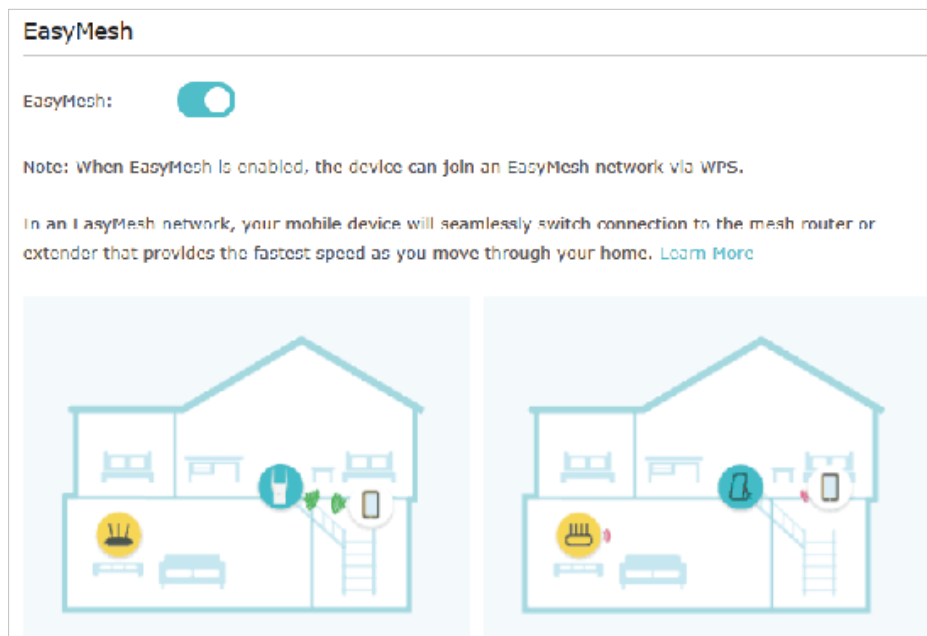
EasyMesh

EasyMesh:

Note: When EasyMesh is enabled, the device can join an EasyMesh network via WPS.

In an EasyMesh network, your mobile device will seamlessly switch connection to the mesh router or extender that provides the fastest speed as you move through your home. Learn More